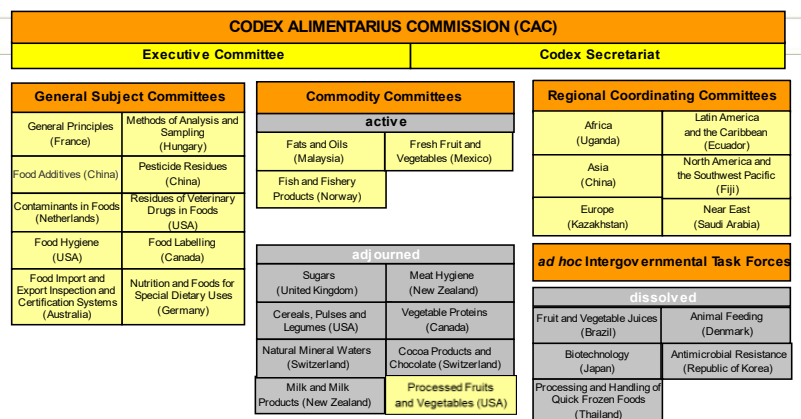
CODEX ALIMENTARIUS COMMISSION (CAC)

Executive Committee

Codex Secretariat

General Subject Committees

| General Principles (France) | Methods of Analysis and Sampling (Hungary) |
|---|---|
| Food Additives (China) | Pesticide Residues (China) |
| Contaminants in Foods (Netherlands) | Residues of Veterinary Drugs in Foods (USA) |
| Food Hygiene (USA) | Food Labelling (Canada) |
| Food Import and Export Inspection and Certification Systems (Australia) | Nutrition and Foods for Special Dietary Uses (Germany) |

Commodity Committees

active

| Fats and Oils (Malaysia) | Fresh Fruit and Vegetables (Mexico) |
|---|---|
| Fish and Fishery Products (Norway) | |

adjourned

| Sugars (United Kingdom) | Meat Hygiene (New Zealand) |
|---|---|
| Cereals, Pulses and Legumes (USA) | Vegetable Proteins (Canada) |
| Natural Mineral Waters (Switzerland) | Cocoa Products and Chocolate (Switzerland) |
| Milk and Milk Products (New Zealand) | Processed Fruits and Vegetables (USA) |

Regional Coordinating Committees

| Africa (Uganda) | Latin America and the Caribbean (Ecuador) |
|---|---|
| Asia (China) | North America and the Southwest Pacific (Fiji) |
| Europe (Kazakhstan) | Near East (Saudi Arabia) |

ad hoc Intergovernmental Task Forces

dissolved

| Fruit and Vegetable Juices (Brazil) | Animal Feeding (Denmark) |
|---|---|
| Biotechnology (Japan) | Antimicrobial Resistance (Republic of Korea) |
| Processing and Handling of Quick Frozen Foods (Thailand) | |